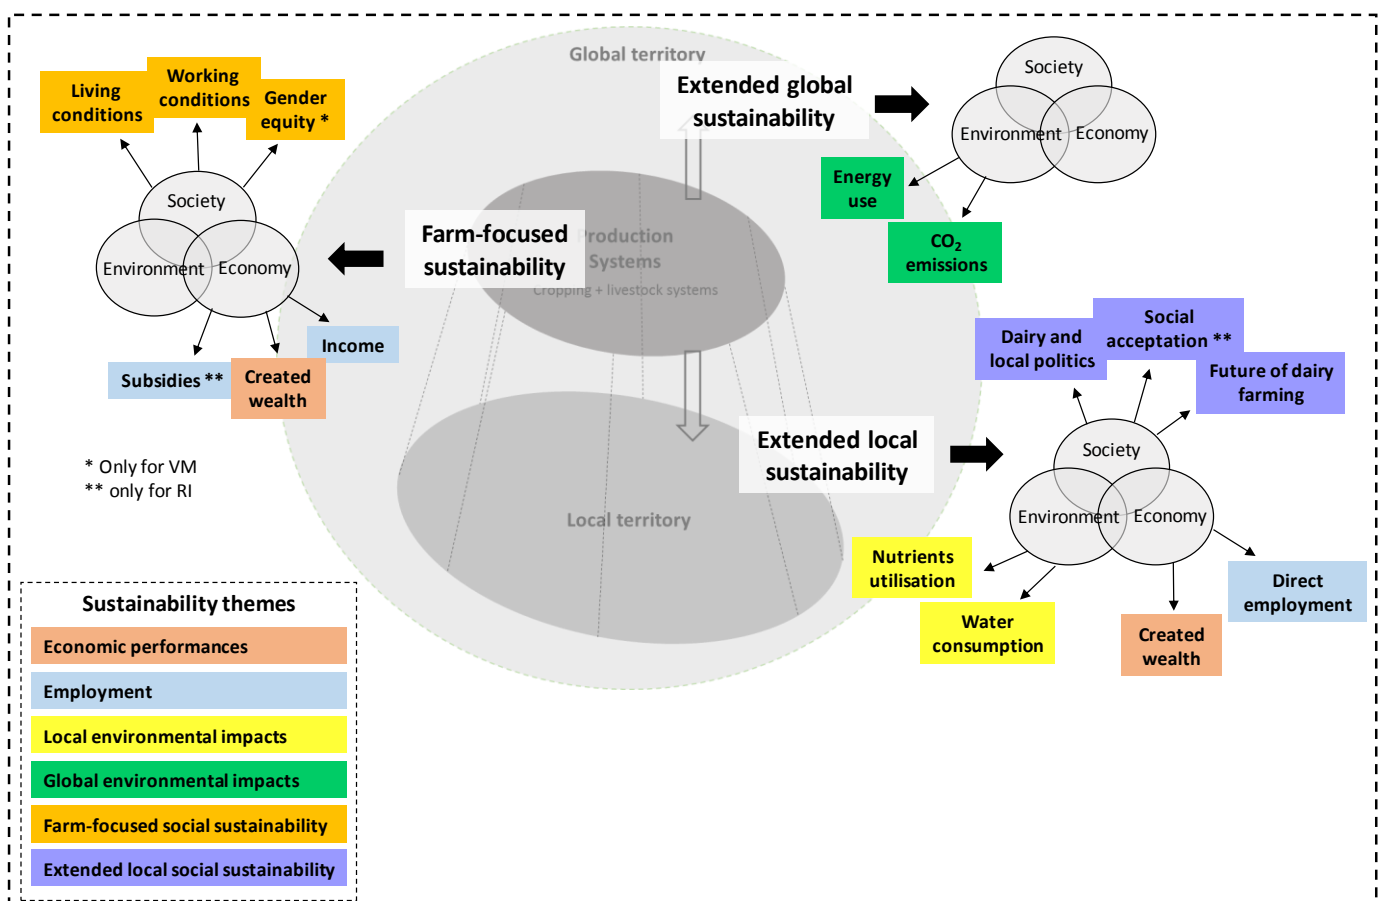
Living conditions

Working conditions

Gender equity *

Society

Environment

Economy

Subsidies **

Created wealth

Income

* Only for VM
** only for RI

Global territory

Farm-focused sustainability

Production Systems

Cropping + livestock systems

Local territory

Extended global sustainability

Society

Environment

Economy

Energy use

$CO_2$ emissions

Extended local sustainability

Dairy and local politics

Social acceptation **

Future of dairy farming

Society

Environment

Economy

Nutrients utilisation

Water consumption

Created wealth

Direct employment

Sustainability themes

Economic performances

Employment

Local environmental impacts

Global environmental impacts

Farm-focused social sustainability

Extended local social sustainability